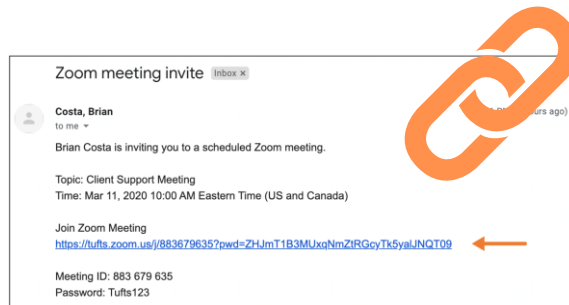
Zoom meeting invite Inbox ×

Costa, Brian

to me

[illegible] urs ago)

Brian Costa is inviting you to a scheduled Zoom meeting.

Topic: Client Support Meeting
Time: Mar 11, 2020 10:00 AM Eastern Time (US and Canada)

Join Zoom Meeting
https://tufts.zoom.us/j/883679635?pwd=ZHJmT1B3MUxqNmZtRGcyTk5yalJNQT09

Meeting ID: 883 679 635
Password: Tufts123